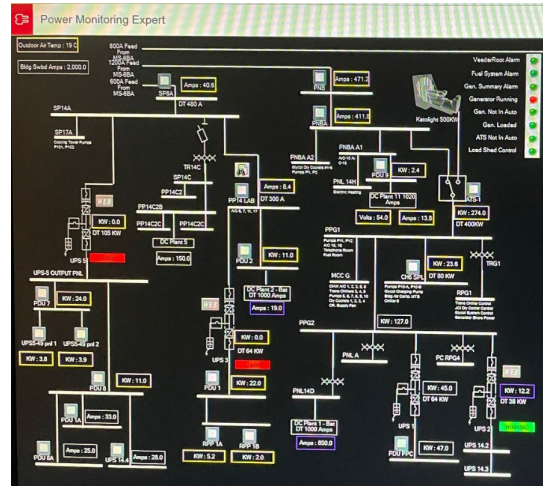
Power Monitoring Expert

Outdoor Air Temp : 19 C

Bldg Swbd Amps : 2,000.0

800A Feed From MS-6BA
1200A Feed From MS-6BA
600A Feed From MS-6BA

SP8A
Amps : 40.6
DT 480 A

PNS
Amps : 471.2

PNRA
Amps : 411.3

Katolight 500KW

VesdeRoot Alarm
Fuel System Alarm
Gen. Summary Alarm
Generator Running
Gen. Not In Auto
Gen. Loaded
ATS Not In Auto
Load Shed Control

SP14A

SP17A
Cooling Tower Pumps

TR14C

SP14C

PP14C2

PP14C2B

PP14C2C

PP14C2C

KW : 0.0
DT 105 KW

UPS 5

DC Plant 5

Amps : 150.0

PP14 LAB

DT 300 A

Amps : 8.4

PNBA A2

PNBA A1

PNL 14H
Electric Heating

PDU 9

KW : 2.4

DC Plant 11 1000 Amps

Volts : 54.0

Amps : 13.8

ATS 1

KW : 274.0

DT 400KW

PPG1

MCC G

CHS SPL

KW : 23.6

DT 80 KW

TRG1

RPG1

UPS-5 OUTPUT PNL

PDU 7

KW : 24.0

UPS-49 pnl 1

UPS-49 pnl 2

KW : 3.8

KW : 3.9

PDU 8

KW : 11.0

PDU 1A

Amps : 33.0

PDU 6A

Amps : 25.0

UPS 14.4

Amps : 28.0

PDU 2

KW : 11.0

DC Plant 2 - Bat DT 1000 Amps

Amps : 19.0

KW : 0.0

DT 64 KW

UPS 3

PDU 1

KW : 22.0

RPP 1A

RPP 1B

KW : 5.2

KW : 2.0

PPG2

KW : 127.0

PNL A

PC RPG4

PNL14D

DC Plant 1 - Bat DT 1000 Amps

Amps : 850.0

KW : 45.0

DT 64 KW

KW : 12.2

DT 36 KW

UPS 1

PDU PPC

KW : 47.0

UPS 2

NORMAL

UPS 14.2

UPS 14.3